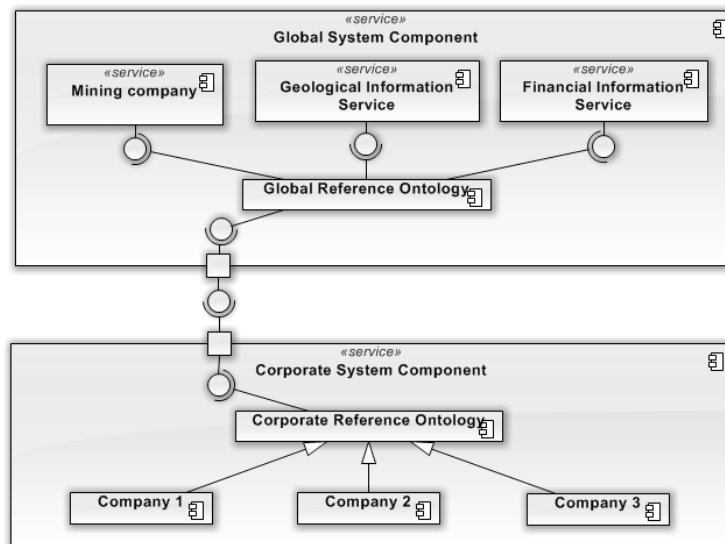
«service»
Global System Component

«service»
Mining company

«service»
Geological Information Service

«service»
Financial Information Service

Global Reference Ontology

«service»
Corporate System Component

Corporate Reference Ontology

Company 1

Company 2

Company 3